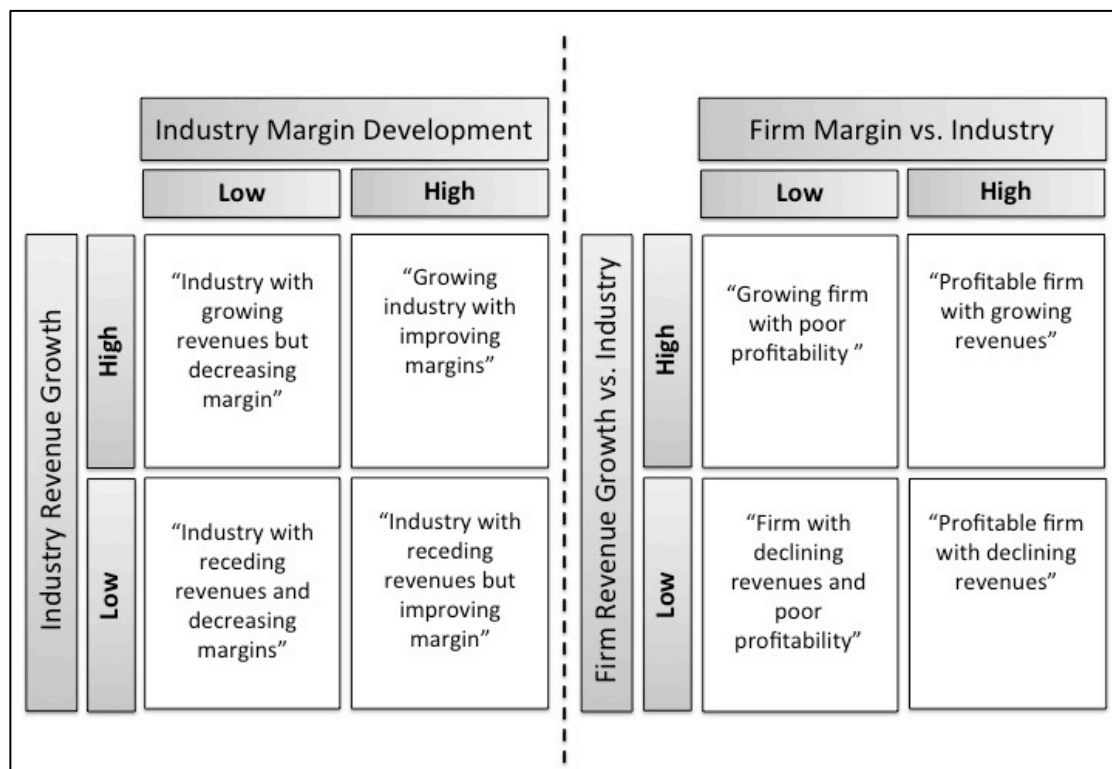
Industry Margin Development

| Industry Revenue Growth | | Low | High |
|---|---|---|---|
| | High | "Industry with growing revenues but decreasing margin" | "Growing industry with improving margins" |
| | Low | "Industry with receding revenues and decreasing margins" | "Industry with receding revenues but improving margin" |

Firm Margin vs. Industry

| Firm Revenue Growth vs. Industry | | Low | High |
|---|---|---|---|
| | High | "Growing firm with poor profitability " | "Profitable firm with growing revenues" |
| | Low | "Firm with declining revenues and poor profitability" | "Profitable firm with declining revenues" |